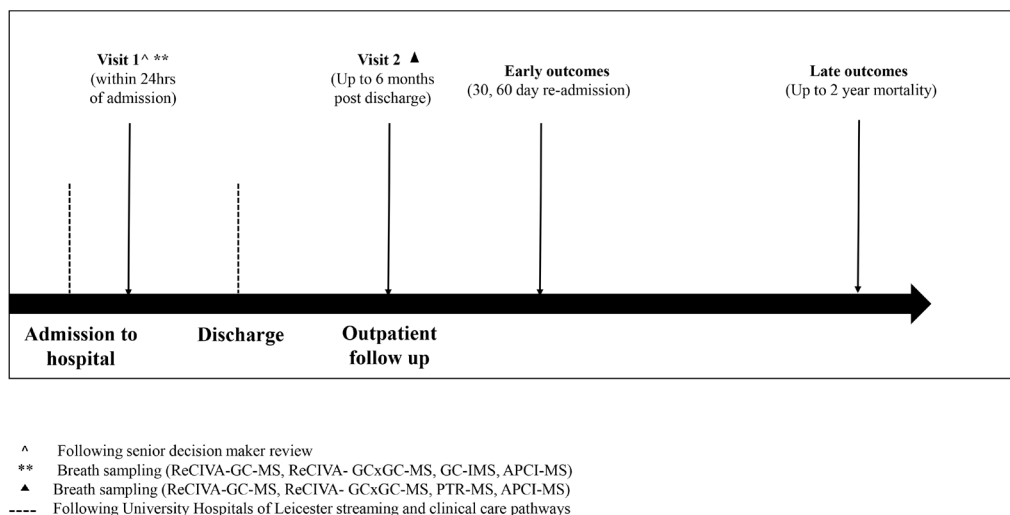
Visit 1^ **
(within 24hrs of admission)

Visit 2 ▲
(Up to 6 months post discharge)

Early outcomes
(30, 60 day re-admission)

Late outcomes
(Up to 2 year mortality)

Admission to hospital

Discharge

Outpatient follow up

^ Following senior decision maker review
** Breath sampling (ReCIVA-GC-MS, ReCIVA- GCxGC-MS, GC-IMS, APCI-MS)
▲ Breath sampling (ReCIVA-GC-MS, ReCIVA- GCxGC-MS, PTR-MS, APCI-MS)
---- Following University Hospitals of Leicester streaming and clinical care pathways